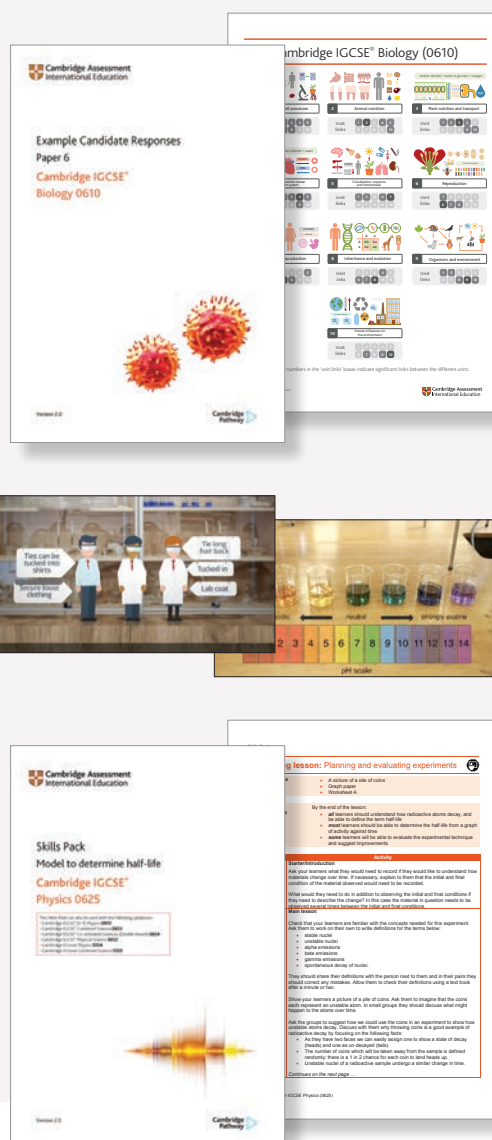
Cambridge Assessment International Education

Example Candidate Responses
Paper 6
Cambridge IGCSE®
Biology 0610

Version 2.0

Cambridge Pathway

Cambridge IGCSE® Biology (0610)

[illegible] processes

2 Animal nutrition

3 Plant nutrition and transport

Unit links

5 Coordination, response and homeostasis

6 Reproduction

8 Inheritance and evolution

9 Organisms and environment

10 Human influences on the environment

numbers in the 'unit links' boxes indicates significant links between the different units.

Cambridge Assessment International Education

Ties can be tucked into shirts

Secure loose clothing

Tie long hair back

Tucked in

Lab coat

acidic

neutral

strongly alkaline

7 8 9 10 11 12 13 14

pH scale

Cambridge Assessment International Education

Skills Pack
Model to determine half-life
Cambridge IGCSE®
Physics 0625

Version 2.0

Cambridge Pathway

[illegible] lesson: Planning and evaluating experiments

A picture of a pile of coins
Graph paper
Worksheet A

By the end of the lesson:
all learners should understand how radioactive atoms decay, and be able to define the term half-life
most learners should be able to determine the half-life from a graph of activity against time
some learners will be able to evaluate the experimental technique and suggest improvements.

Activity

Starter/Introduction
Ask your learners what they would need to record if they would like to understand how materials change over time. If necessary, explain to them that the initial and final condition of the material observed would need to be recorded.

What would they need to do in addition to observing the initial and final conditions if they need to describe the change? In this case the material in question needs to be observed several times between the initial and final conditions

Main lesson
Check that your learners are familiar with the concepts needed for this experiment. Ask them to work on their own to write definitions for the terms below:
stable nuclei
unstable nuclei
alpha emissions
beta emissions
gamma emissions
spontaneous decay of nuclei.

They should share their definitions with the person next to them and in their pairs they should correct any mistakes. Allow them to check their definitions using a text book after a minute or two.

Show your learners a picture of a pile of coins. Ask them to imagine that the coins each represent an unstable atom. In small groups they should discuss what might happen to the atoms over time.

Ask the groups to suggest how we could use the coins in an experiment to show how unstable atoms decay. Discuss with them why throwing coins is a good example of radioactive decay by focusing on the following facts:
As they have two faces we can easily assign one to show a state of decay (heads) and one as un-decayed (tails).
The number of coins which will be taken away from the sample is defined randomly: there is a 1 in 2 chance for each coin to land heads up.
Unstable nuclei of a radioactive sample undergo a similar change in time.

Continues on the next page ...

IGCSE Physics (0625)